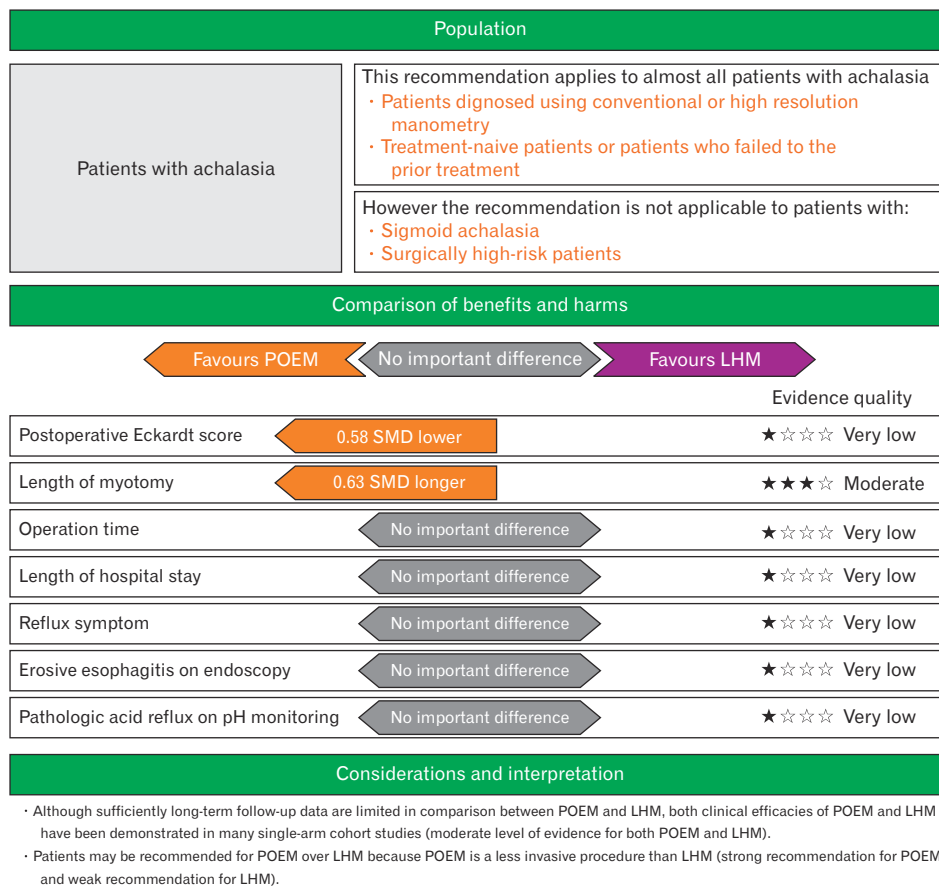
Population

Patients with achalasia

This recommendation applies to almost all patients with achalasia
・Patients dignosed using conventional or high resolution manometry
・Treatment-naive patients or patients who failed to the prior treatment

However the recommendation is not applicable to patients with:
・Sigmoid achalasia
・Surgically high-risk patients

Comparison of benefits and harms

Favours POEM | No important difference | Favours LHM

Evidence quality

| | | |
|---|---|---|
| Postoperative Eckardt score | 0.58 SMD lower | ★☆☆☆ Very low |
| Length of myotomy | 0.63 SMD longer | ★★★☆ Moderate |
| Operation time | No important difference | ★☆☆☆ Very low |
| Length of hospital stay | No important difference | ★☆☆☆ Very low |
| Reflux symptom | No important difference | ★☆☆☆ Very low |
| Erosive esophagitis on endoscopy | No important difference | ★☆☆☆ Very low |
| Pathologic acid reflux on pH monitoring | No important difference | ★☆☆☆ Very low |

Considerations and interpretation

・Although sufficiently long-term follow-up data are limited in comparison between POEM and LHM, both clinical efficacies of POEM and LHM have been demonstrated in many single-arm cohort studies (moderate level of evidence for both POEM and LHM).
・Patients may be recommended for POEM over LHM because POEM is a less invasive procedure than LHM (strong recommendation for POEM and weak recommendation for LHM).